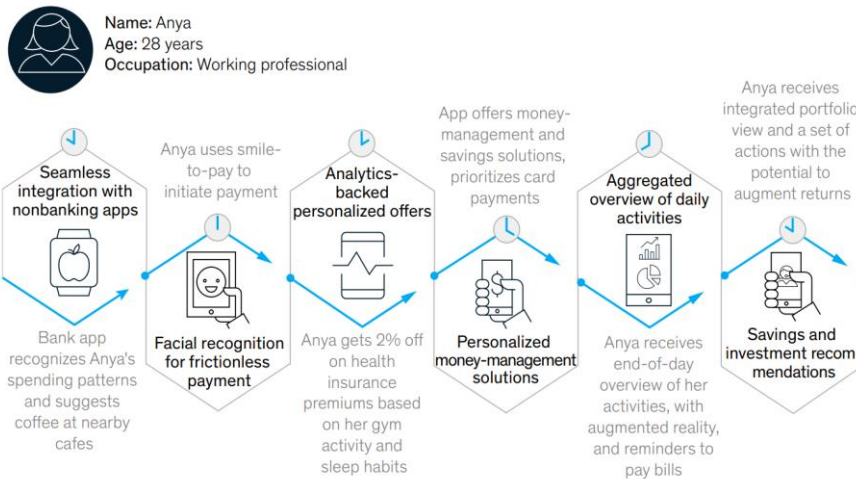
Name: Anya
Age: 28 years
Occupation: Working professional

Seamless integration with nonbanking apps

Bank app recognizes Anya's spending patterns and suggests coffee at nearby cafes

Anya uses smile-to-pay to initiate payment

Facial recognition for frictionless payment

Analytics-backed personalized offers

Anya gets 2% off on health insurance premiums based on her gym activity and sleep habits

App offers money-management and savings solutions, prioritizes card payments

Personalized money-management solutions

Aggregated overview of daily activities

Anya receives end-of-day overview of her activities, with augmented reality, and reminders to pay bills

Anya receives integrated portfoli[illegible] view and a set of actions with the potential to augment returns

Savings and investment recom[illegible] mendations